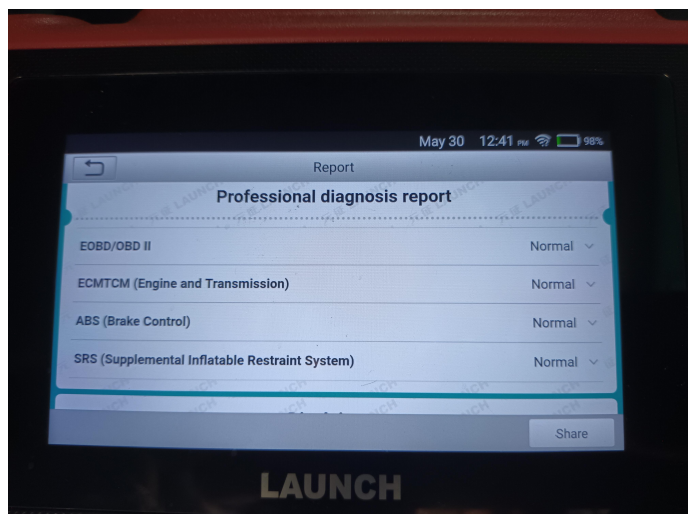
May 30 12:41 PM 98%

Report

Professional diagnosis report

EOBD/OBD II Normal

ECMTCM (Engine and Transmission) Normal

ABS (Brake Control) Normal

SRS (Supplemental Inflatable Restraint System) Normal

Share

LAUNCH